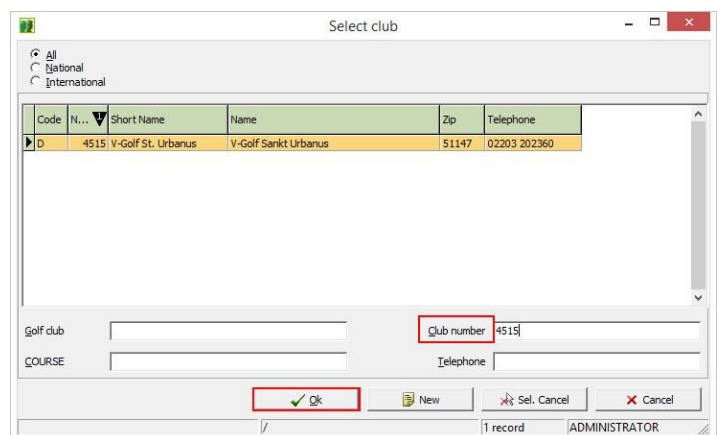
Select club

All
National
International

| Code | N... | Short Name | Name | Zip | Telephone |
|---|---|---|---|---|---|
| D | 4515 | V-Golf St. Urbanus | V-Golf Sankt Urbanus | 51147 | 02203 202360 |

Golf club
COURSE
Club number 4515
Telephone

Ok
New
Sel. Cancel
Cancel

/
1 record
ADMINISTRATOR